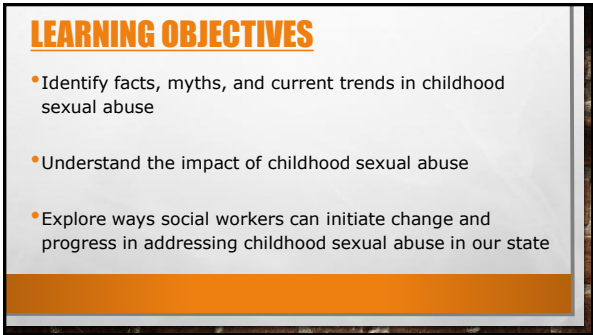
LEARNING OBJECTIVES

•Identify facts, myths, and current trends in childhood sexual abuse

•Understand the impact of childhood sexual abuse

•Explore ways social workers can initiate change and progress in addressing childhood sexual abuse in our state